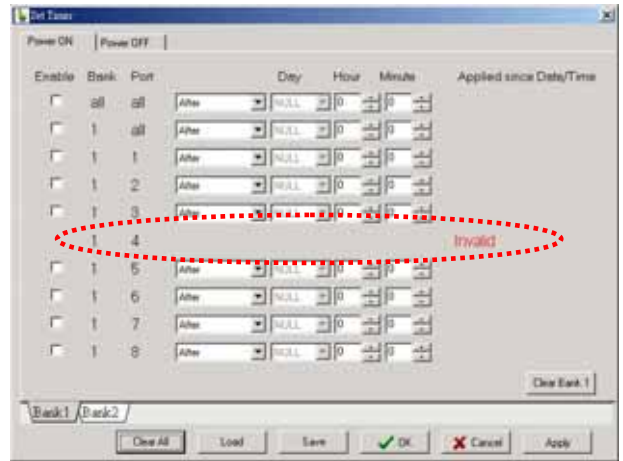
Set Timer

Power ON | Power OFF

| Enable | Bank | Port | | Day | Hour | Minute | Applied since Date/Time |
|---|---|---|---|---|---|---|---|
| | all | all | After | NULL | 0 | 0 | |
| | 1 | all | After | NULL | 0 | 0 | |
| | 1 | 1 | After | NULL | 0 | 0 | |
| | 1 | 2 | After | NULL | 0 | 0 | |
| | 1 | 3 | After | NULL | 0 | 0 | |
| | 1 | 4 | | | | | Invalid |
| | 1 | 5 | After | NULL | 0 | 0 | |
| | 1 | 6 | After | NULL | 0 | 0 | |
| | 1 | 7 | After | NULL | 0 | 0 | |
| | 1 | 8 | After | NULL | 0 | 0 | |

Clear Bank 1

Bank1 Bank2

Clear All Load Save OK Cancel Apply